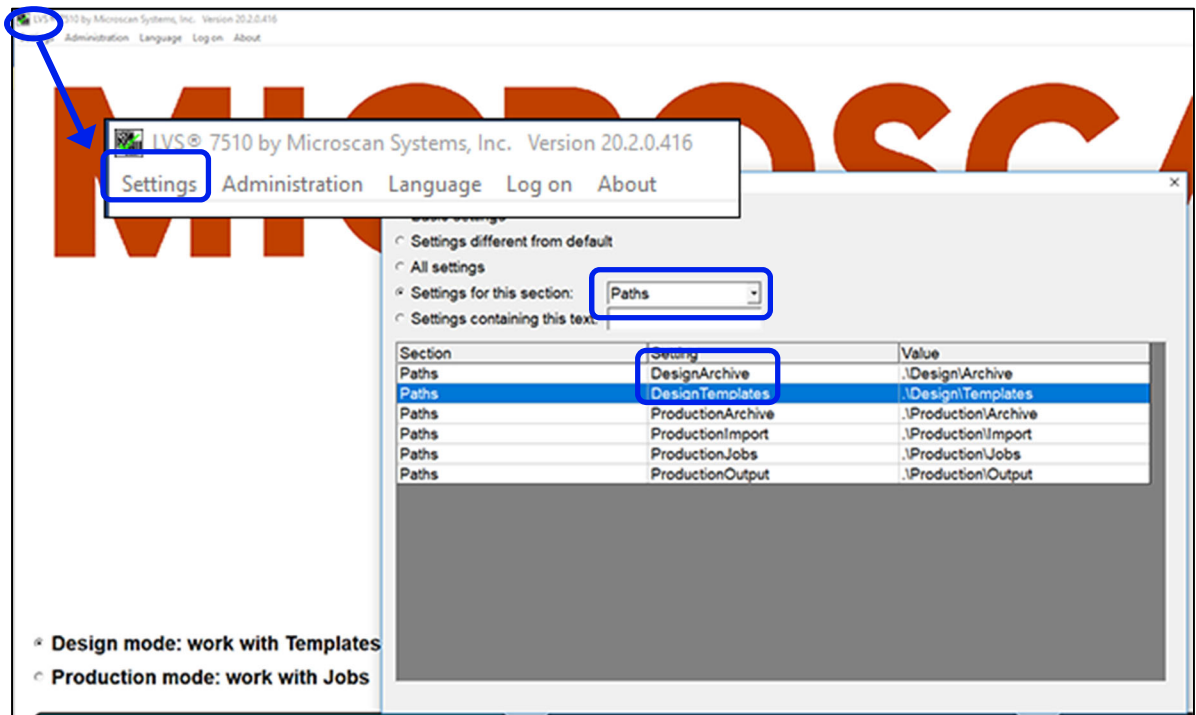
LVS® 7510 by Microscan Systems, Inc. Version 20.2.0.416
Administration Language Log on About

MICROSCA

LVS® 7510 by Microscan Systems, Inc. Version 20.2.0.416
Settings Administration Language Log on About

×

Basic settings
Settings different from default
All settings
Settings for this section: Paths
Settings containing this text:

| Section | Setting | Value |
|---|---|---|
| Paths | DesignArchive | .\Design\Archive |
| Paths | DesignTemplates | .\Design\Templates |
| Paths | ProductionArchive | .\Production\Archive |
| Paths | ProductionImport | .\Production\Import |
| Paths | ProductionJobs | .\Production\Jobs |
| Paths | ProductionOutput | .\Production\Output |

Design mode: work with Templates
Production mode: work with Jobs